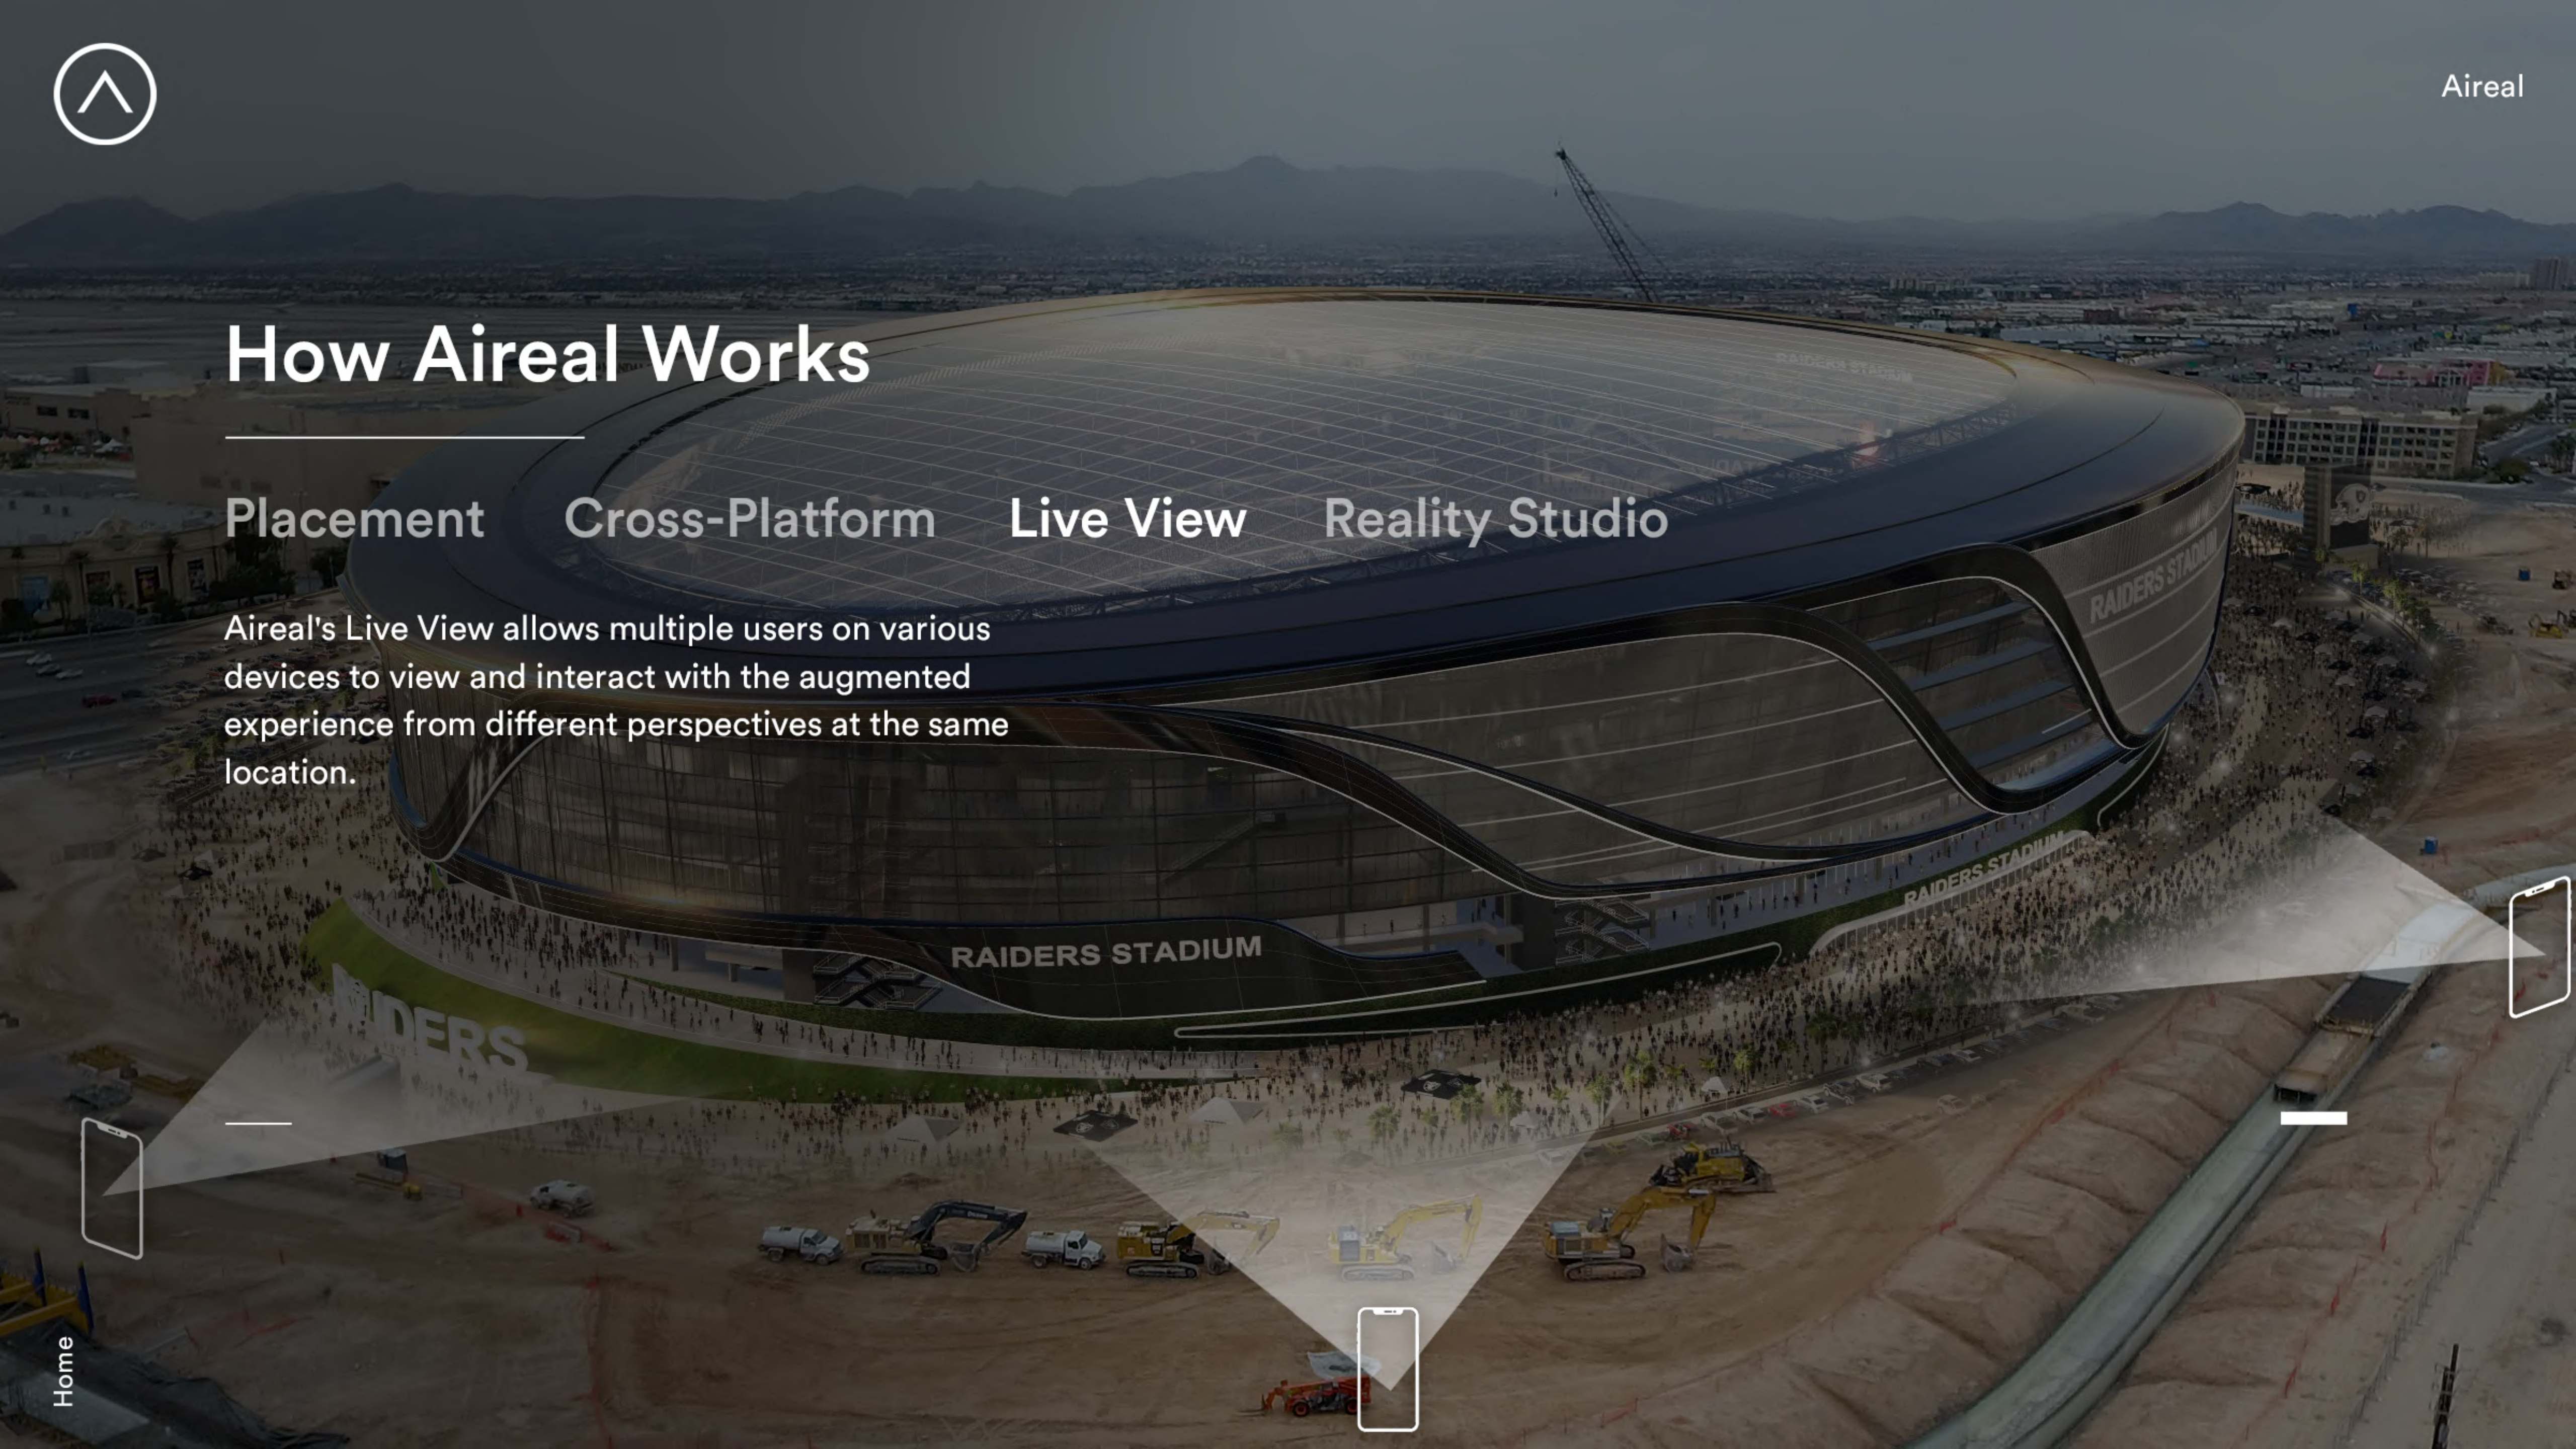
Aireal

How Aireal Works

Placement Cross-Platform Live View Reality Studio

Aireal's Live View allows multiple users on various devices to view and interact with the augmented experience from different perspectives at the same location.

RAIDERS STADIUM

RAIDERS STADIUM

RAIDERS STADIUM

RAIDERS

Home